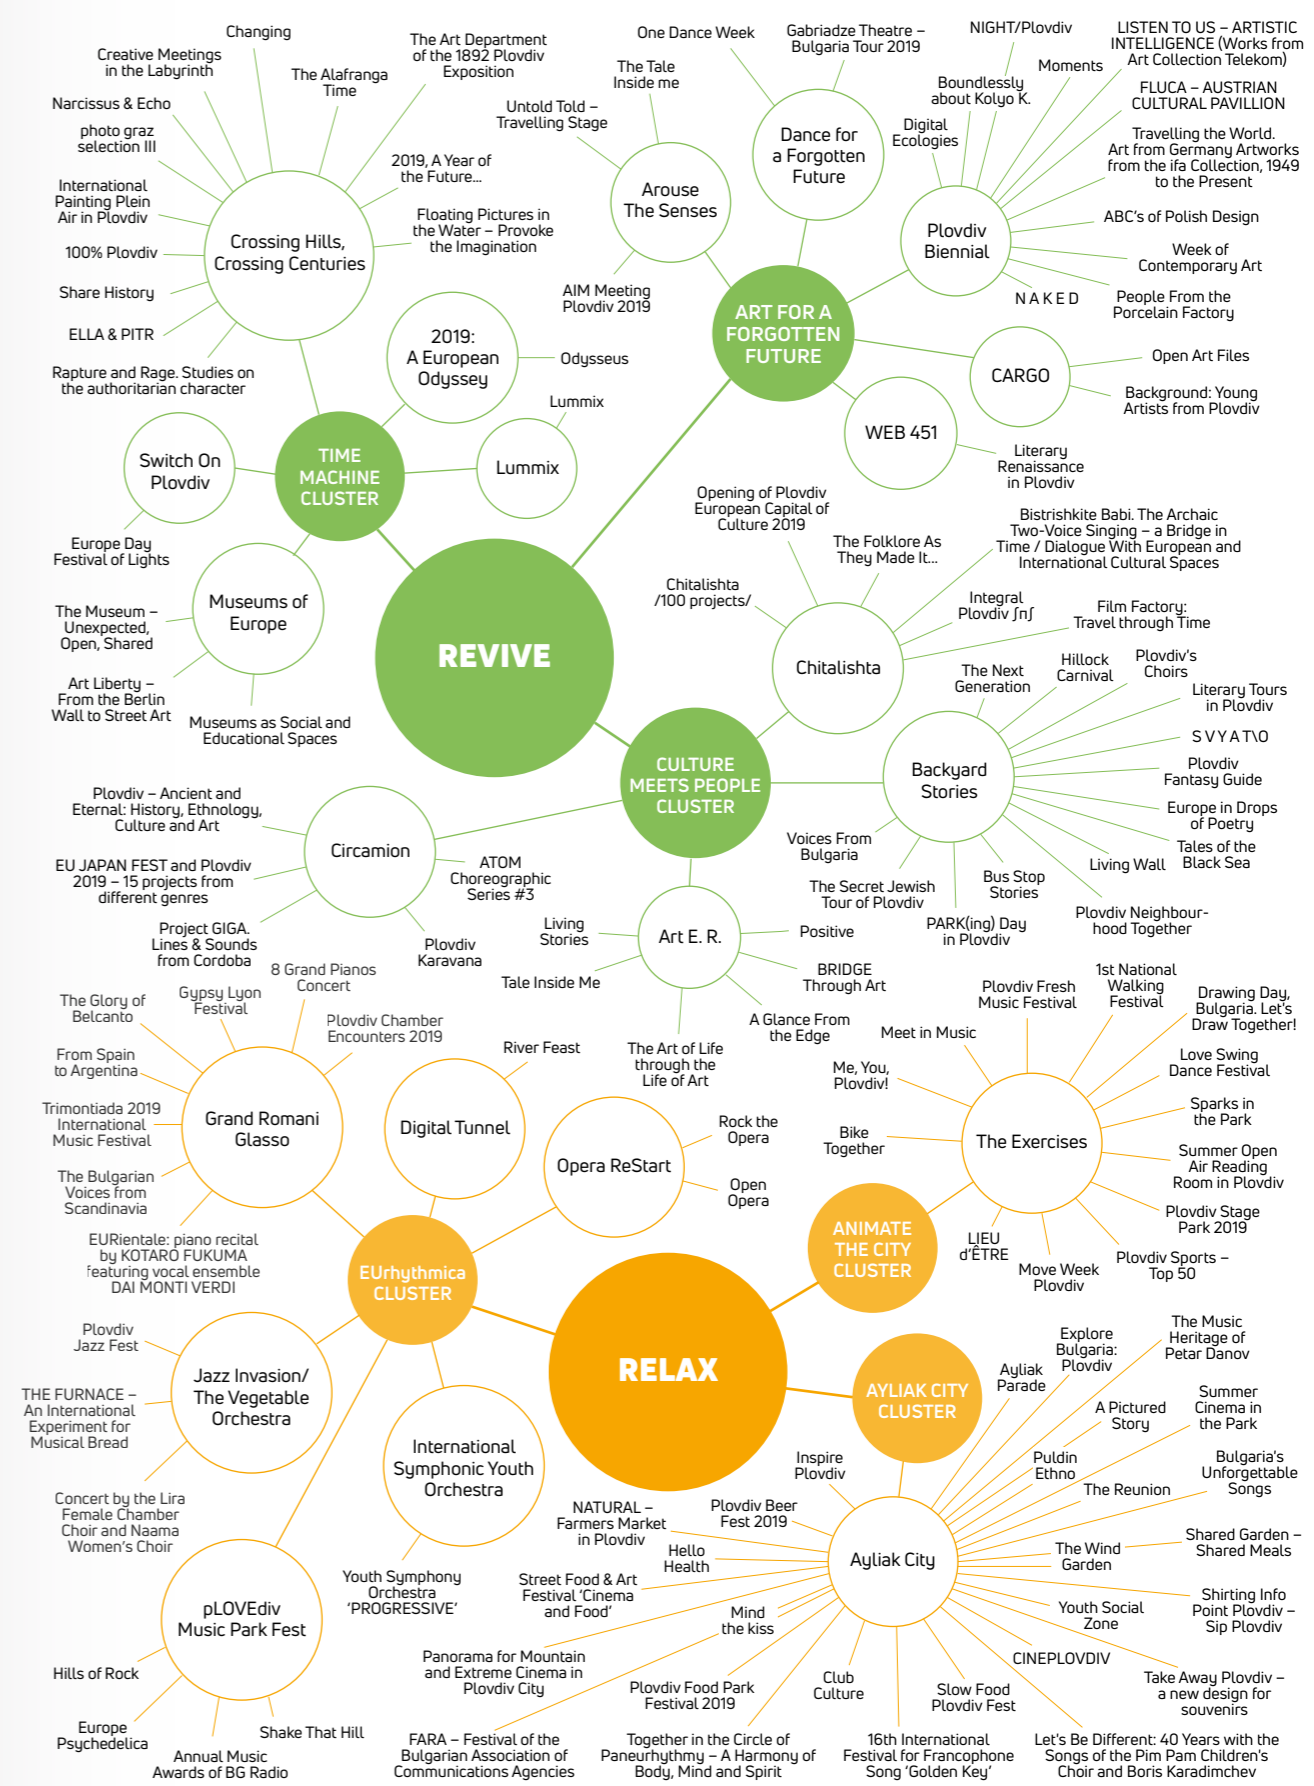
Changing

Creative Meetings in the Labyrinth

The Art Department of the 1892 Plovdiv Exposition

The Alafranga Time

Narcissus & Echo

photo graz selection III

2019, A Year of the Future...

International Painting Plein Air in Plovdiv

Floating Pictures in the Water – Provoke the Imagination

100% Plovdiv

Crossing Hills, Crossing Centuries

Share History

ELLA & PITR

Rapture and Rage. Studies on the authoritarian character

2019: A European Odyssey

Odysseus

Lummix

Switch On Plovdiv

TIME MACHINE CLUSTER

Lummix

Europe Day Festival of Lights

Museums of Europe

The Museum – Unexpected, Open, Shared

Art Liberty – From the Berlin Wall to Street Art

Museums as Social and Educational Spaces

REVIVE

One Dance Week

Gabriadze Theatre – Bulgaria Tour 2019

NIGHT/Plovdiv

LISTEN TO US – ARTISTIC INTELLIGENCE (Works from Art Collection Telekom)

The Tale Inside me

Moments

Boundlessly about Kolyo K.

FLUCA – AUSTRIAN CULTURAL PAVILLION

Untold Told – Travelling Stage

Dance for a Forgotten Future

Digital Ecologies

Travelling the World. Art from Germany Artworks from the ifa Collection, 1949 to the Present

Arouse The Senses

Plovdiv Biennial

ABC's of Polish Design

Week of Contemporary Art

AIM Meeting Plovdiv 2019

NAKED

People From the Porcelain Factory

ART FOR A FORGOTTEN FUTURE

CARGO

Open Art Files

Background: Young Artists from Plovdiv

WEB 451

Literary Renaissance in Plovdiv

Opening of Plovdiv European Capital of Culture 2019

Bistrishkite Babi. The Archaic Two-Voice Singing – a Bridge in Time / Dialogue With European and International Cultural Spaces

The Folklore As They Made It...

Chitalishta /100 projects/

Integral Plovdiv ʃnʃ

Film Factory: Travel through Time

Chitalishta

The Next Generation

Hillock Carnival

Plovdiv's Choirs

Literary Tours in Plovdiv

Backyard Stories

SVYAT\O

Plovdiv Fantasy Guide

CULTURE MEETS PEOPLE CLUSTER

Europe in Drops of Poetry

Voices From Bulgaria

Tales of the Black Sea

Living Wall

The Secret Jewish Tour of Plovdiv

Bus Stop Stories

PARK(ing) Day in Plovdiv

Plovdiv Neighbourhood Together

Plovdiv – Ancient and Eternal: History, Ethnology, Culture and Art

Circamion

EU JAPAN FEST and Plovdiv 2019 – 15 projects from different genres

ATOM Choreographic Series #3

Project GIGA. Lines & Sounds from Cordoba

Plovdiv Karavana

Living Stories

Art E. R.

Positive

Tale Inside Me

BRIDGE Through Art

A Glance From the Edge

The Art of Life through the Life of Art

8 Grand Pianos Concert

The Glory of Belcanto

Gypsy Lyon Festival

Plovdiv Chamber Encounters 2019

From Spain to Argentina

River Feast

Trimontiada 2019 International Music Festival

Grand Romani Glasso

Digital Tunnel

Opera ReStart

Rock the Opera

Open Opera

The Bulgarian Voices from Scandinavia

EURientale: piano recital by KOTARO FUKUMA featuring vocal ensemble DAI MONTI VERDI

EUrhythmica CLUSTER

Plovdiv Jazz Fest

Jazz Invasion/ The Vegetable Orchestra

THE FURNACE – An International Experiment for Musical Bread

International Symphonic Youth Orchestra

Concert by the Lira Female Chamber Choir and Naama Women's Choir

Youth Symphony Orchestra 'PROGRESSIVE'

pLOVEdiv Music Park Fest

Hills of Rock

Europe Psychedelica

Shake That Hill

Annual Music Awards of BG Radio

RELAX

Plovdiv Fresh Music Festival

1st National Walking Festival

Drawing Day, Bulgaria. Let's Draw Together!

Meet in Music

Love Swing Dance Festival

Me, You, Plovdiv!

Sparks in the Park

Bike Together

The Exercises

Summer Open Air Reading Room in Plovdiv

ANIMATE THE CITY CLUSTER

Plovdiv Stage Park 2019

LIEU d'ÊTRE

Move Week Plovdiv

Plovdiv Sports – Top 50

Explore Bulgaria: Plovdiv

The Music Heritage of Petar Danov

Ayliak Parade

AYLIAK CITY CLUSTER

A Pictured Story

Summer Cinema in the Park

Inspire Plovdiv

Puldin Ethno

Bulgaria's Unforgettable Songs

The Reunion

NATURAL – Farmers Market in Plovdiv

Plovdiv Beer Fest 2019

Hello Health

Ayliak City

The Wind Garden

Shared Garden – Shared Meals

Street Food & Art Festival 'Cinema and Food'

Mind the kiss

Youth Social Zone

Shirting Info Point Plovdiv – Sip Plovdiv

Panorama for Mountain and Extreme Cinema in Plovdiv City

CINEPLOVDIV

Club Culture

Plovdiv Food Park Festival 2019

Slow Food Plovdiv Fest

Take Away Plovdiv – a new design for souvenirs

FARA – Festival of the Bulgarian Association of Communications Agencies

Together in the Circle of Paneurhythmy – A Harmony of Body, Mind and Spirit

16th International Festival for Francophone Song 'Golden Key'

Let's Be Different: 40 Years with the Songs of the Pim Pam Children's Choir and Boris Karadimchev